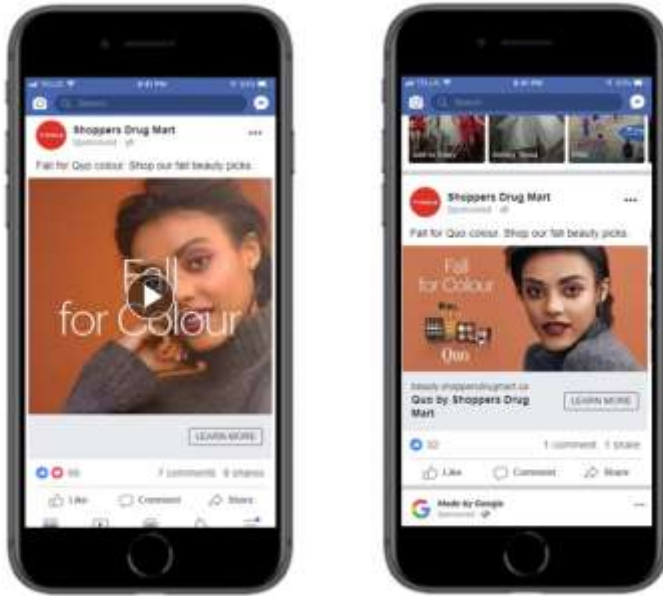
Shoppers Drug Mart
Sponsored

Fall for Quo colour. Shop our fall beauty picks.

Fall for Colour

LEARN MORE

66

7 comments 6 shares

Like Comment Share

Shoppers Drug Mart
Sponsored

Fall for Quo colour. Shop our fall beauty picks.

Fall for Colour

Quo

beauty.shoppersdrugmart.ca
Quo by Shoppers Drug Mart

LEARN MORE

32

1 comment 1 share

Like Comment Share

Made by Google
Sponsored